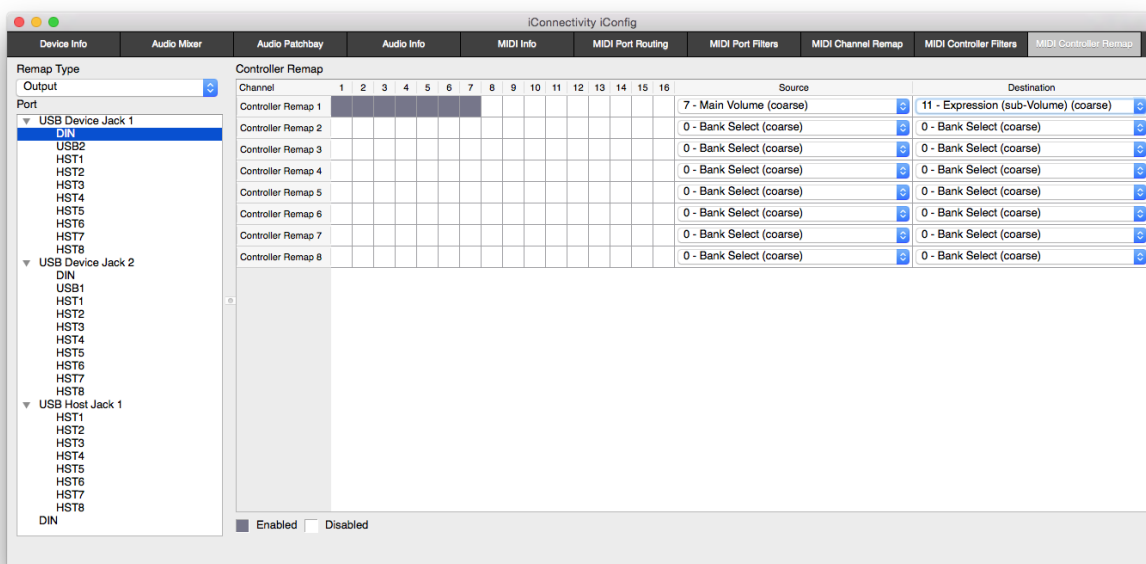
iConnectivity iConfig

Device Info | Audio Mixer | Audio Patchbay | Audio Info | MIDI Info | MIDI Port Routing | MIDI Port Filters | MIDI Channel Remap | MIDI Controller Filters | MIDI Controller Remap

Remap Type
Output

Port
USB Device Jack 1
DIN
USB2
HST1
HST2
HST3
HST4
HST5
HST6
HST7
HST8
USB Device Jack 2
DIN
USB1
HST1
HST2
HST3
HST4
HST5
HST6
HST7
HST8
USB Host Jack 1
HST1
HST2
HST3
HST4
HST5
HST6
HST7
HST8
DIN

Controller Remap

| Channel | 1 | 2 | 3 | 4 | 5 | 6 | 7 | 8 | 9 | 10 | 11 | 12 | 13 | 14 | 15 | 16 | Source | Destination |
|---|---|---|---|---|---|---|---|---|---|---|---|---|---|---|---|---|---|---|
| Controller Remap 1 | | | | | | | | | | | | | | | | | 7 - Main Volume (coarse) | 11 - Expression (sub-Volume) (coarse) |
| Controller Remap 2 | | | | | | | | | | | | | | | | | 0 - Bank Select (coarse) | 0 - Bank Select (coarse) |
| Controller Remap 3 | | | | | | | | | | | | | | | | | 0 - Bank Select (coarse) | 0 - Bank Select (coarse) |
| Controller Remap 4 | | | | | | | | | | | | | | | | | 0 - Bank Select (coarse) | 0 - Bank Select (coarse) |
| Controller Remap 5 | | | | | | | | | | | | | | | | | 0 - Bank Select (coarse) | 0 - Bank Select (coarse) |
| Controller Remap 6 | | | | | | | | | | | | | | | | | 0 - Bank Select (coarse) | 0 - Bank Select (coarse) |
| Controller Remap 7 | | | | | | | | | | | | | | | | | 0 - Bank Select (coarse) | 0 - Bank Select (coarse) |
| Controller Remap 8 | | | | | | | | | | | | | | | | | 0 - Bank Select (coarse) | 0 - Bank Select (coarse) |

Enabled Disabled